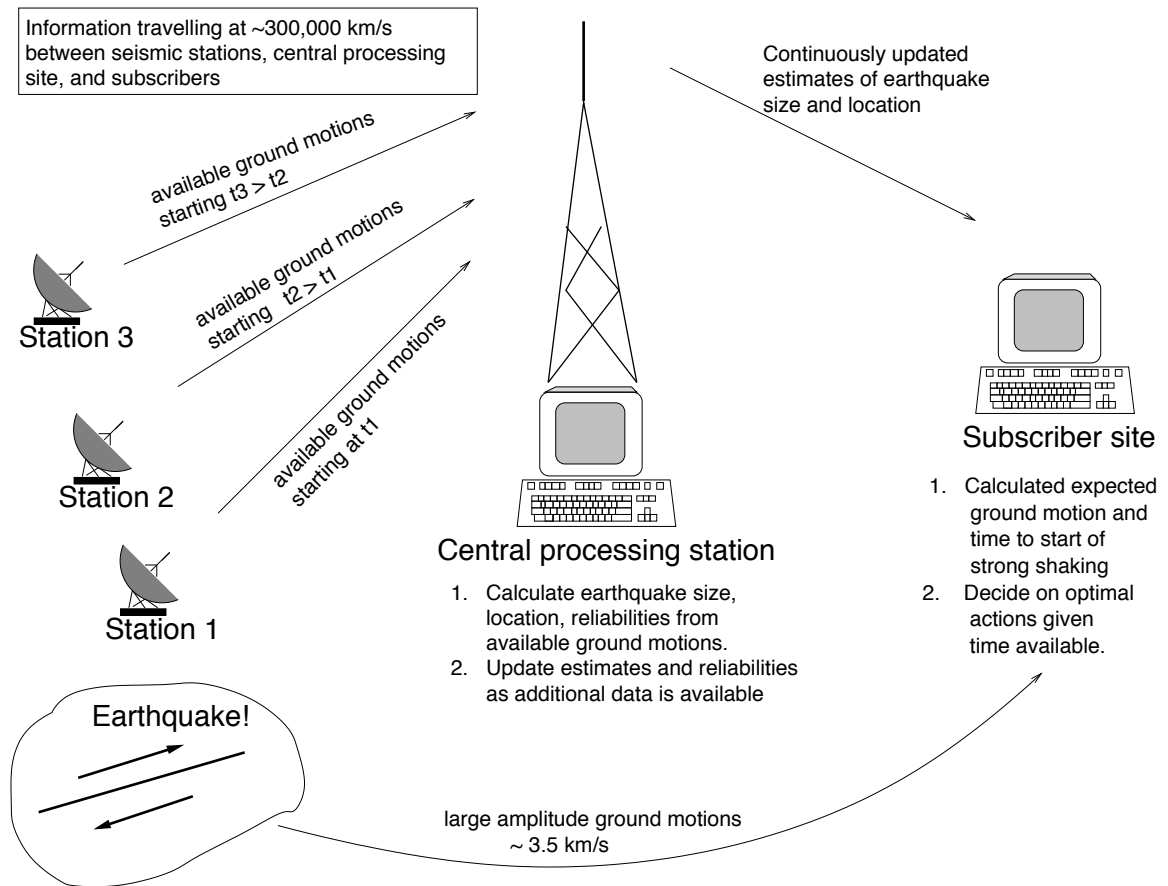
Information travelling at ~300,000 km/s between seismic stations, central processing site, and subscribers

Continuously updated estimates of earthquake size and location

available ground motions starting t3 > t2

available ground motions starting t2 > t1

available ground motions starting at t1

Station 3

Station 2

Station 1

Central processing station

1. Calculate earthquake size, location, reliabilities from available ground motions.
2. Update estimates and reliabilities as additional data is available

Subscriber site

1. Calculated expected ground motion and time to start of strong shaking
2. Decide on optimal actions given time available.

Earthquake!

large amplitude ground motions ~ 3.5 km/s